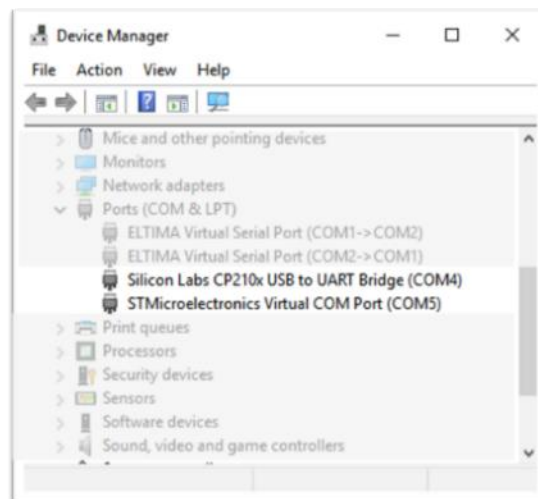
Device Manager

File Action View Help

Mice and other pointing devices
Monitors
Network adapters
Ports (COM & LPT)
ELTIMA Virtual Serial Port (COM1->COM2)
ELTIMA Virtual Serial Port (COM2->COM1)
Silicon Labs CP210x USB to UART Bridge (COM4)
STMicroelectronics Virtual COM Port (COM5)
Print queues
Processors
Security devices
Sensors
Software devices
Sound, video and game controllers
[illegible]